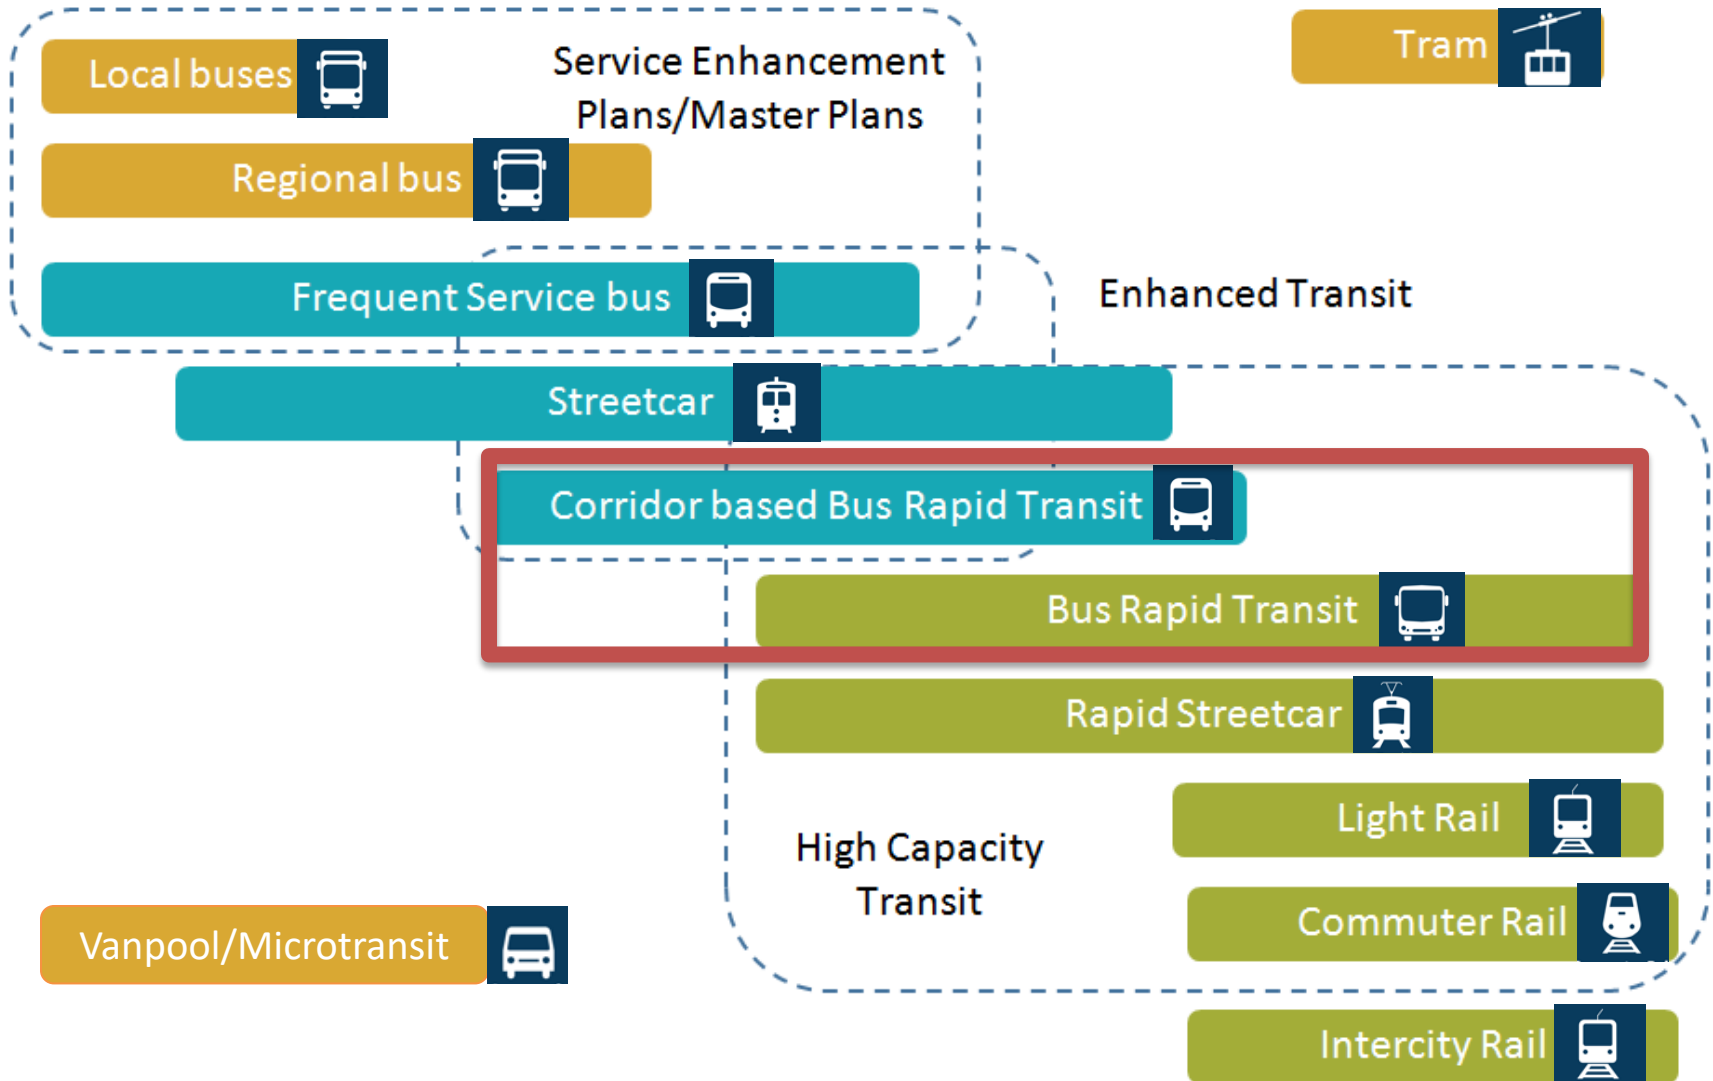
Local buses

Service Enhancement Plans/Master Plans

Tram

Regional bus

Frequent Service bus

Enhanced Transit

Streetcar

Corridor based Bus Rapid Transit

Bus Rapid Transit

Rapid Streetcar

Light Rail

High Capacity Transit

Commuter Rail

Vanpool/Microtransit

Intercity Rail